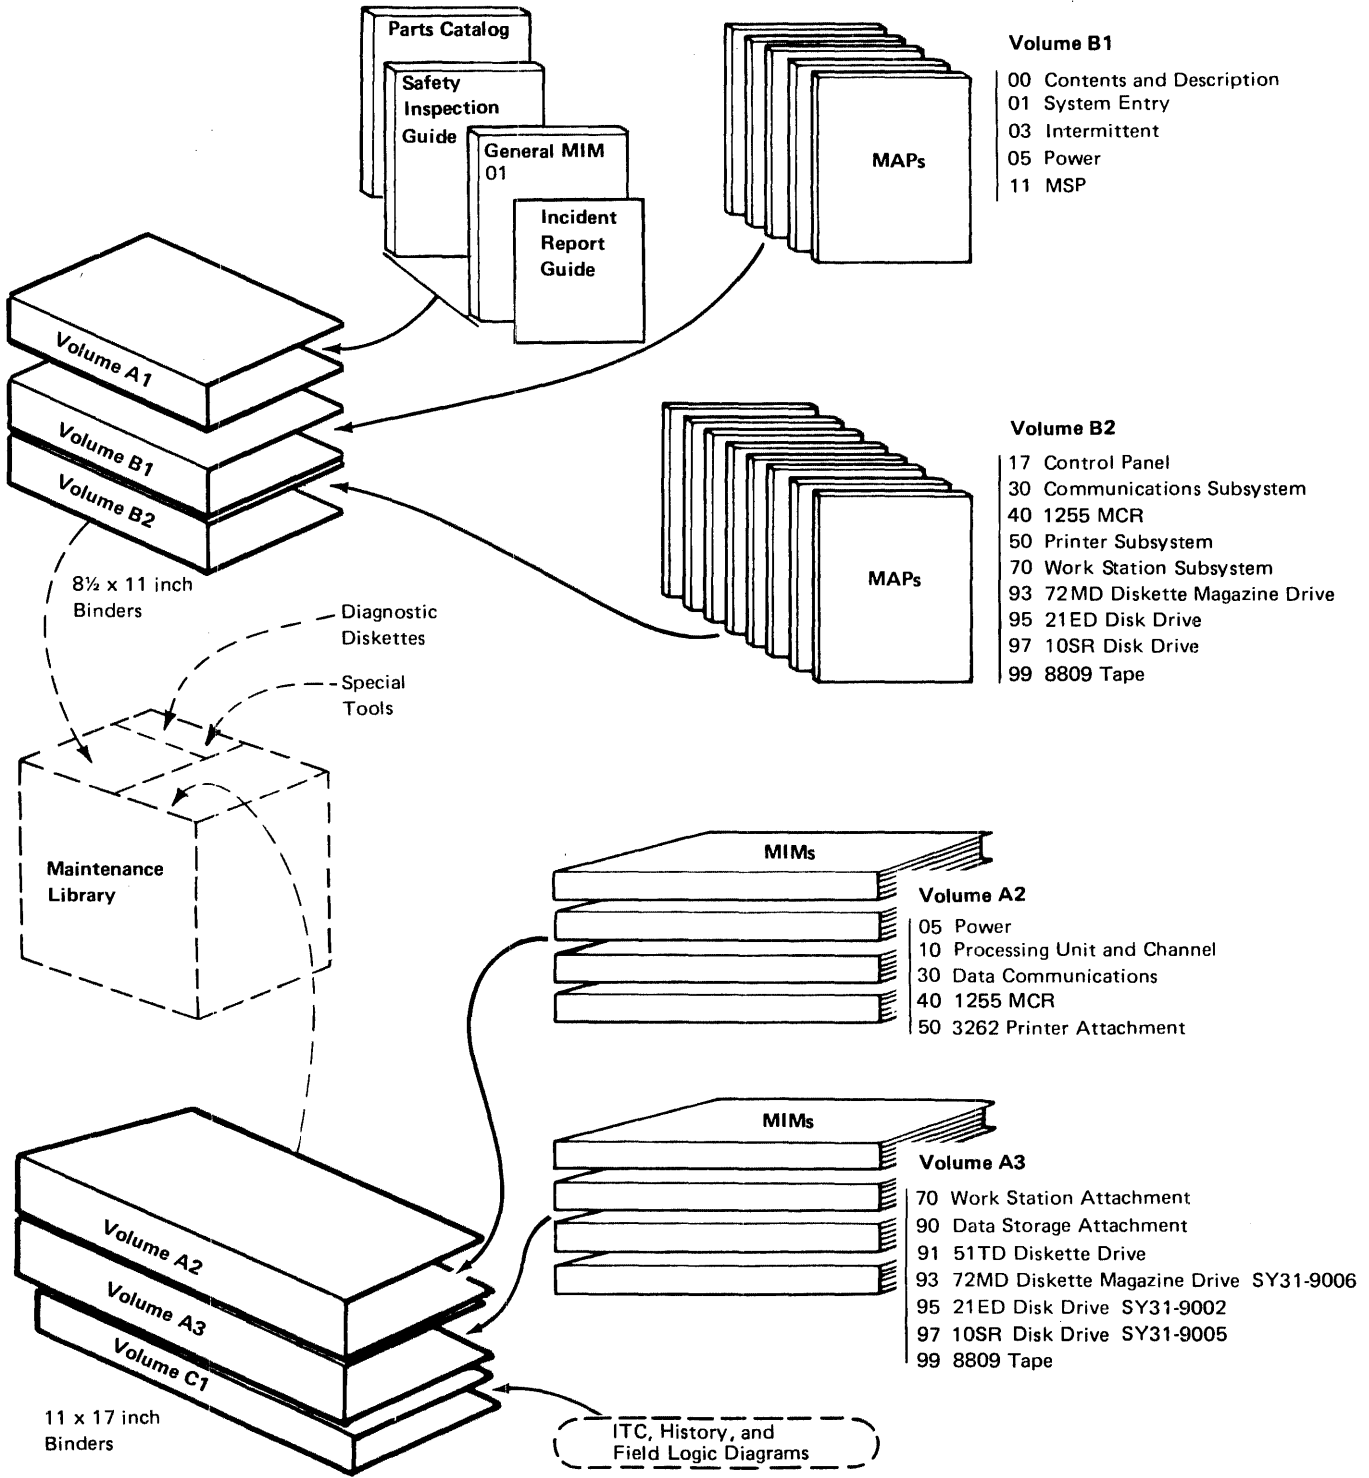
Parts Catalog

Safety Inspection Guide

General MIM 01

Incident Report Guide

MAPs

Volume B1

00 Contents and Description
01 System Entry
03 Intermittent
05 Power
11 MSP

Volume A1

Volume B1

Volume B2

8½ x 11 inch Binders

MAPs

Volume B2

17 Control Panel
30 Communications Subsystem
40 1255 MCR
50 Printer Subsystem
70 Work Station Subsystem
93 72MD Diskette Magazine Drive
95 21ED Disk Drive
97 10SR Disk Drive
99 8809 Tape

Diagnostic Diskettes

Special Tools

Maintenance Library

MIMs

Volume A2

05 Power
10 Processing Unit and Channel
30 Data Communications
40 1255 MCR
50 3262 Printer Attachment

MIMs

Volume A3

70 Work Station Attachment
90 Data Storage Attachment
91 51TD Diskette Drive
93 72MD Diskette Magazine Drive SY31-9006
95 21ED Disk Drive SY31-9002
97 10SR Disk Drive SY31-9005
99 8809 Tape

Volume A2

Volume A3

Volume C1

11 x 17 inch Binders

ITC, History, and Field Logic Diagrams